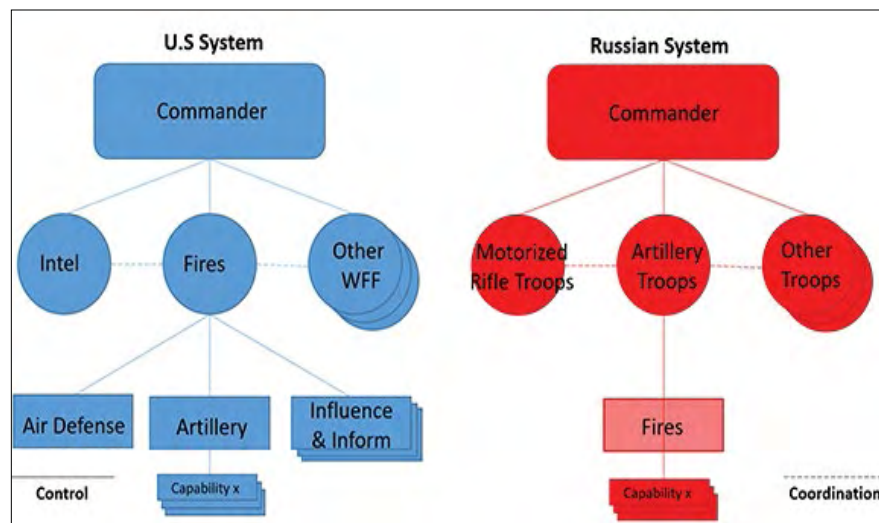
U.S System

Commander

Intel

Fires

Other WFF

Air Defense

Artillery

Influence & Inform

Capability x

Control

Russian System

Commander

Motorized Rifle Troops

Artillery Troops

Other Troops

Fires

Capability x

Coordinatio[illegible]